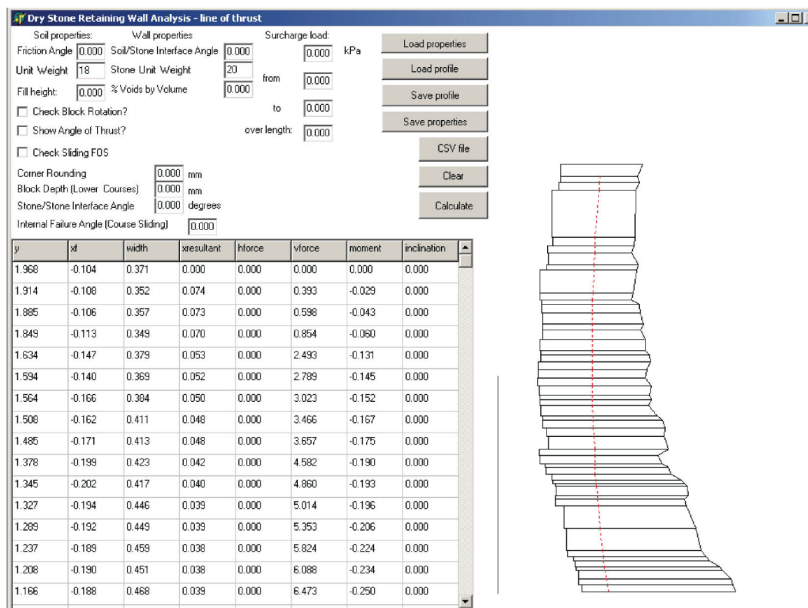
Dry Stone Retaining Wall Analysis - line of thrust

Soil properties:
Friction Angle 0.000
Unit Weight 18
Fill height: 0.000

Wall properties
Soil/Stone Interface Angle 0.000
Stone Unit Weight 20
% Voids by Volume 0.000

Surcharge load:
0.000 kPa
from 0.000
to 0.000
over length: 0.000

Load properties
Load profile
Save profile
Save properties
CSV file
Clear
Calculate

Check Block Rotation?
Show Angle of Thrust?
Check Sliding FOS

Corner Rounding 0.000 mm
Block Depth (Lower Courses) 0.000 mm
Stone/Stone Interface Angle 0.000 degrees
Internal Failure Angle (Course Sliding) 0.000

| y | xf | width | xresultant | hforce | vforce | moment | inclination |
|---|---|---|---|---|---|---|---|
| 1.968 | -0.104 | 0.371 | 0.000 | 0.000 | 0.000 | 0.000 | 0.000 |
| 1.914 | -0.108 | 0.352 | 0.074 | 0.000 | 0.393 | -0.029 | 0.000 |
| 1.885 | -0.106 | 0.357 | 0.073 | 0.000 | 0.598 | -0.043 | 0.000 |
| 1.849 | -0.113 | 0.349 | 0.070 | 0.000 | 0.854 | -0.060 | 0.000 |
| 1.634 | -0.147 | 0.379 | 0.053 | 0.000 | 2.493 | -0.131 | 0.000 |
| 1.594 | -0.140 | 0.369 | 0.052 | 0.000 | 2.789 | -0.145 | 0.000 |
| 1.564 | -0.166 | 0.384 | 0.050 | 0.000 | 3.023 | -0.152 | 0.000 |
| 1.508 | -0.162 | 0.411 | 0.048 | 0.000 | 3.466 | -0.167 | 0.000 |
| 1.485 | -0.171 | 0.413 | 0.048 | 0.000 | 3.657 | -0.175 | 0.000 |
| 1.378 | -0.199 | 0.423 | 0.042 | 0.000 | 4.582 | -0.190 | 0.000 |
| 1.345 | -0.202 | 0.417 | 0.040 | 0.000 | 4.860 | -0.193 | 0.000 |
| 1.327 | -0.194 | 0.446 | 0.039 | 0.000 | 5.014 | -0.196 | 0.000 |
| 1.289 | -0.192 | 0.449 | 0.039 | 0.000 | 5.353 | -0.206 | 0.000 |
| 1.237 | -0.189 | 0.459 | 0.038 | 0.000 | 5.824 | -0.224 | 0.000 |
| 1.208 | -0.190 | 0.451 | 0.038 | 0.000 | 6.088 | -0.234 | 0.000 |
| 1.166 | -0.188 | 0.468 | 0.039 | 0.000 | 6.473 | -0.250 | 0.000 |